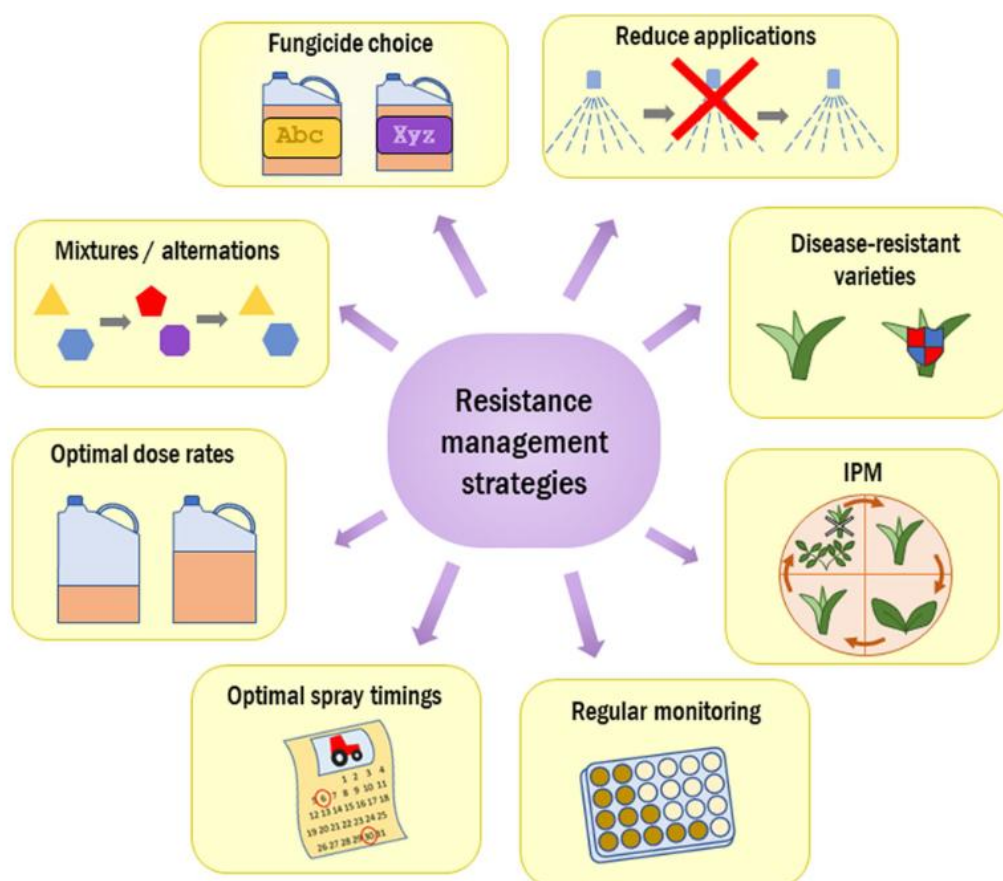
Fungicide choice

Abc

Xyz

Reduce applications

Mixtures / alternations

Disease-resistant varieties

Resistance management strategies

Optimal dose rates

IPM

Optimal spray timings

1 2 3 4
5 6 7 8 9 10 11
12 13 14 15 16 17 18
19 20 21 22 23 24 25
26 27 28 29 30 31

Regular monitoring